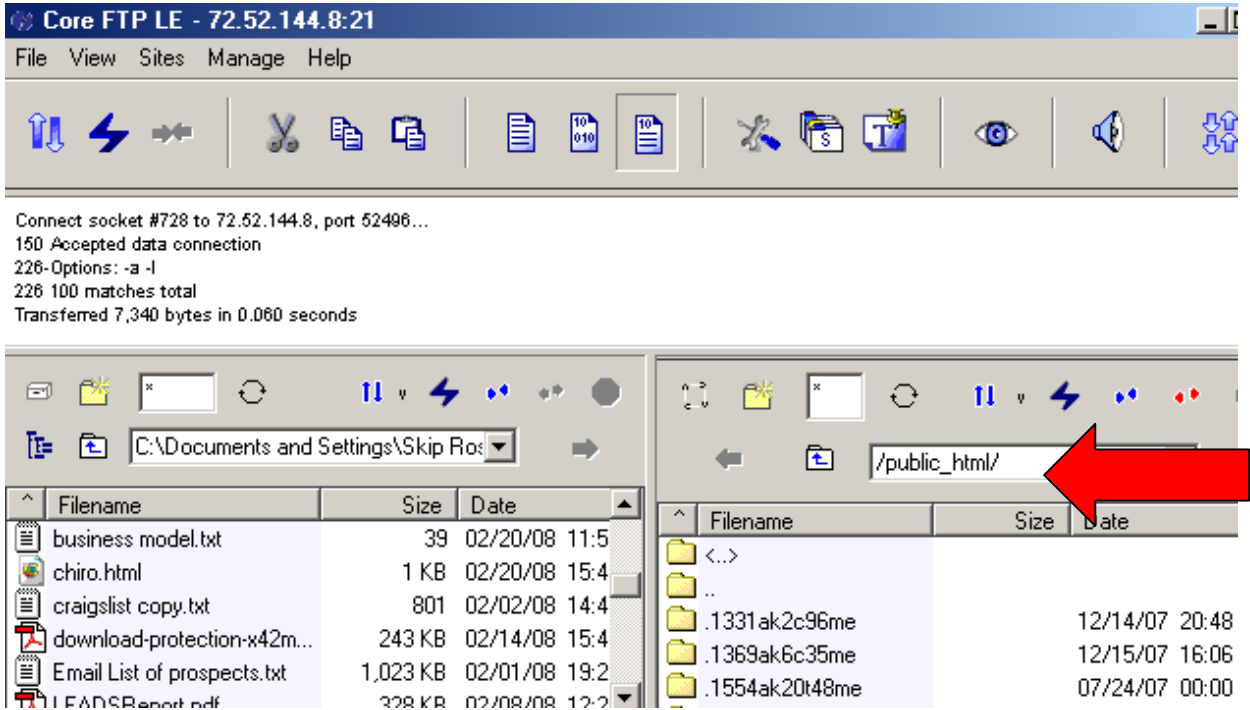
Core FTP LE - 72.52.144.8:21

File View Sites Manage Help

Connect socket #728 to 72.52.144.8, port 52496...
150 Accepted data connection
226-Options: -a -l
226 100 matches total
Transferred 7,340 bytes in 0.060 seconds

*

C:\Documents and Settings\Skip Ros

| Filename | Size | Date |
|---|---|---|
| business model.txt | 39 | 02/20/08 11:5 |
| chiro.html | 1 KB | 02/20/08 15:4 |
| craigslist copy.txt | 801 | 02/02/08 14:4 |
| download-protection-x42m... | 243 KB | 02/14/08 15:4 |
| Email List of prospects.txt | 1,023 KB | 02/01/08 19:2 |
| LEADSReport.pdf | 328 KB | 02/08/08 12:2 |

*

/public_html/

| Filename | Size | Date |
|---|---|---|
| <..> | | |
| .. | | |
| .1331ak2c96me | | 12/14/07 20:48 |
| .1369ak6c35me | | 12/15/07 16:06 |
| .1554ak20t48me | | 07/24/07 00:00 |